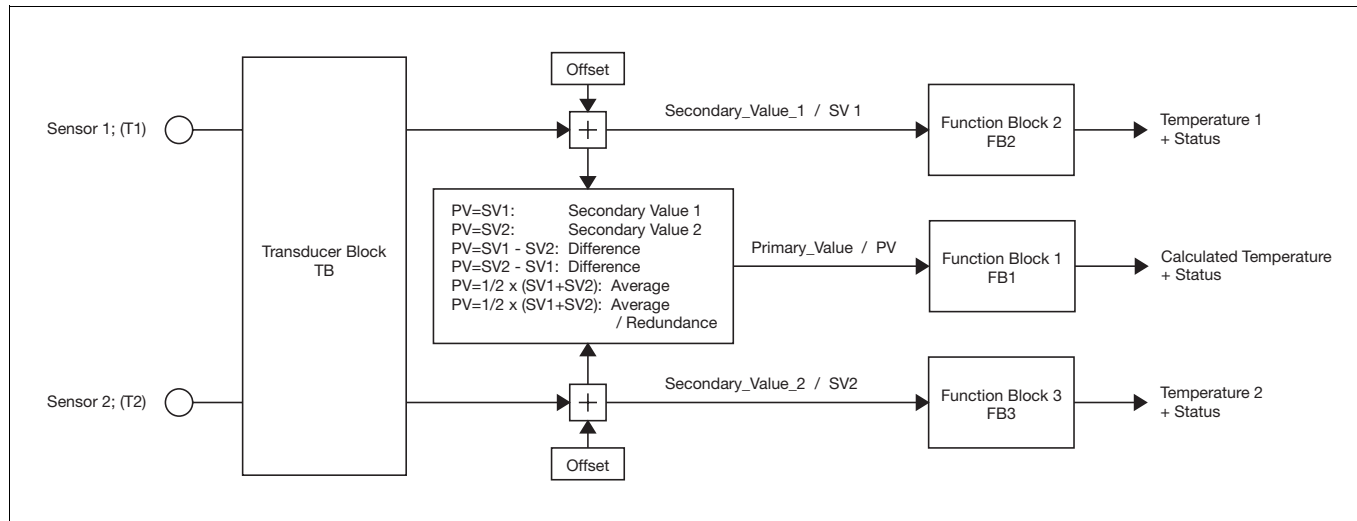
Offset

Sensor 1; (T1)

Secondary_Value_1 / SV 1

Function Block 2
FB2

Temperature 1
+ Status

Transducer Block
TB

PV=SV1: Secondary Value 1
PV=SV2: Secondary Value 2
PV=SV1 - SV2: Difference
PV=SV2 - SV1: Difference
PV=1/2 x (SV1+SV2): Average
PV=1/2 x (SV1+SV2): Average
/ Redundance

Primary_Value / PV

Function Block 1
FB1

Calculated Temperature
+ Status

Sensor 2; (T2)

Secondary_Value_2 / SV2

Function Block 3
FB3

Temperature 2
+ Status

Offset